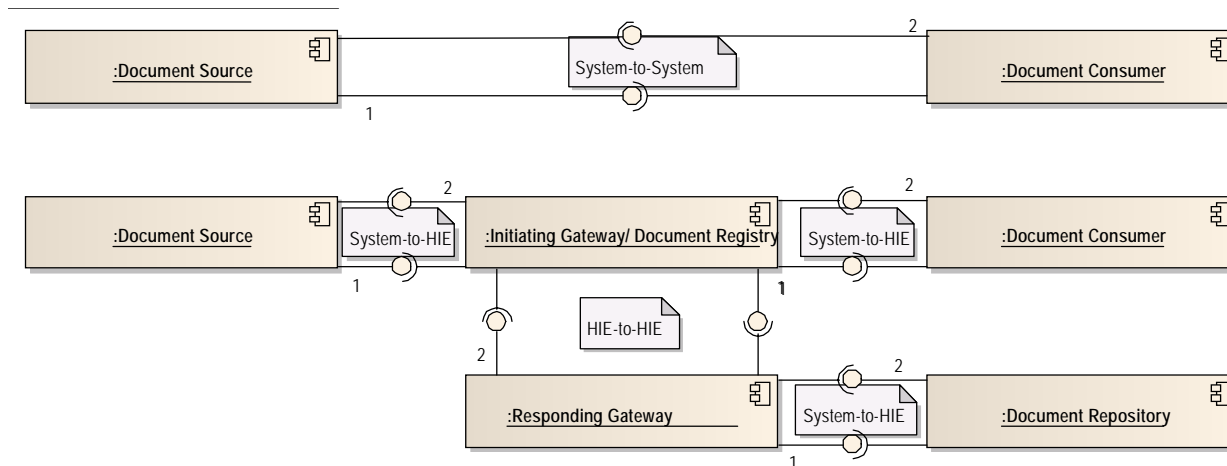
2
:Document Source
System-to-System
:Document Consumer
1

2
2
:Document Source
System-to-HIE
:Initiating Gateway/ Document Registry
System-to-HIE
:Document Consumer
1
1
HIE-to-HIE
2
2
:Responding Gateway
System-to-HIE
:Document Repository
1